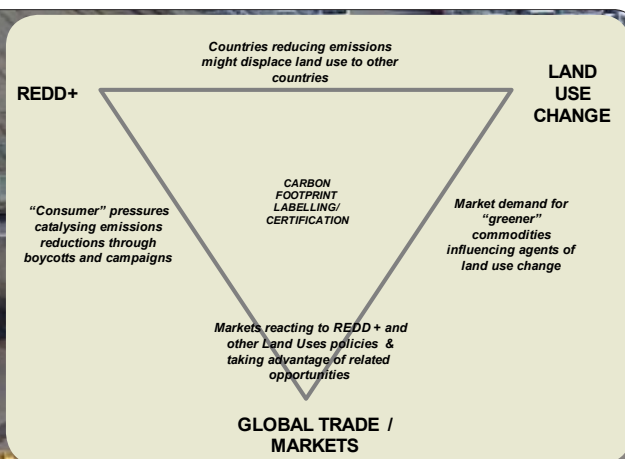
Countries reducing emissions might displace land use to other countries

REDD+

LAND USE CHANGE

CARBON FOOTPRINT LABELLING/ CERTIFICATION

"Consumer" pressures catalysing emissions reductions through boycotts and campaigns

Market demand for "greener" commodities influencing agents of land use change

Markets reacting to REDD + and other Land Uses policies & taking advantage of related opportunities

GLOBAL TRADE / MARKETS